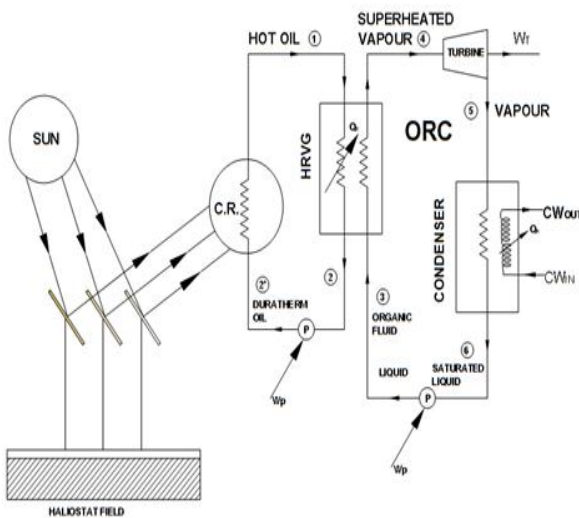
HOT OIL ①

SUPERHEATED VAPOUR ④

TURBINE

$W_T$

⑤ VAPOUR

SUN

C.R.

HRVG

$Q_i$

ORC

CONDENSER

$CW_{OUT}$

$Q_o$

$CW_{IN}$

②'

DURATHERM OIL

②

③

ORGANIC FLUID

⑥

SATURATED LIQUID

LIQUID

P

P

Wp

Wp

HALIOSTAT FIELD